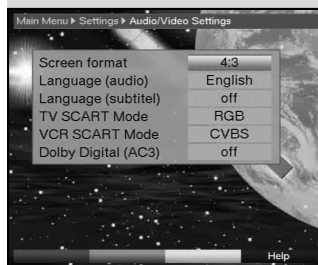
Main Menu ▸ Settings ▸ Audio/Video Settings

| | |
|---|---|
| Screen format | 4:3 |
| Language (audio) | English |
| Language (subtitel) | off |
| TV SCART Mode | RGB |
| VCR SCART Mode | CVBS |
| Dolby Digital (AC3) | off |

Help